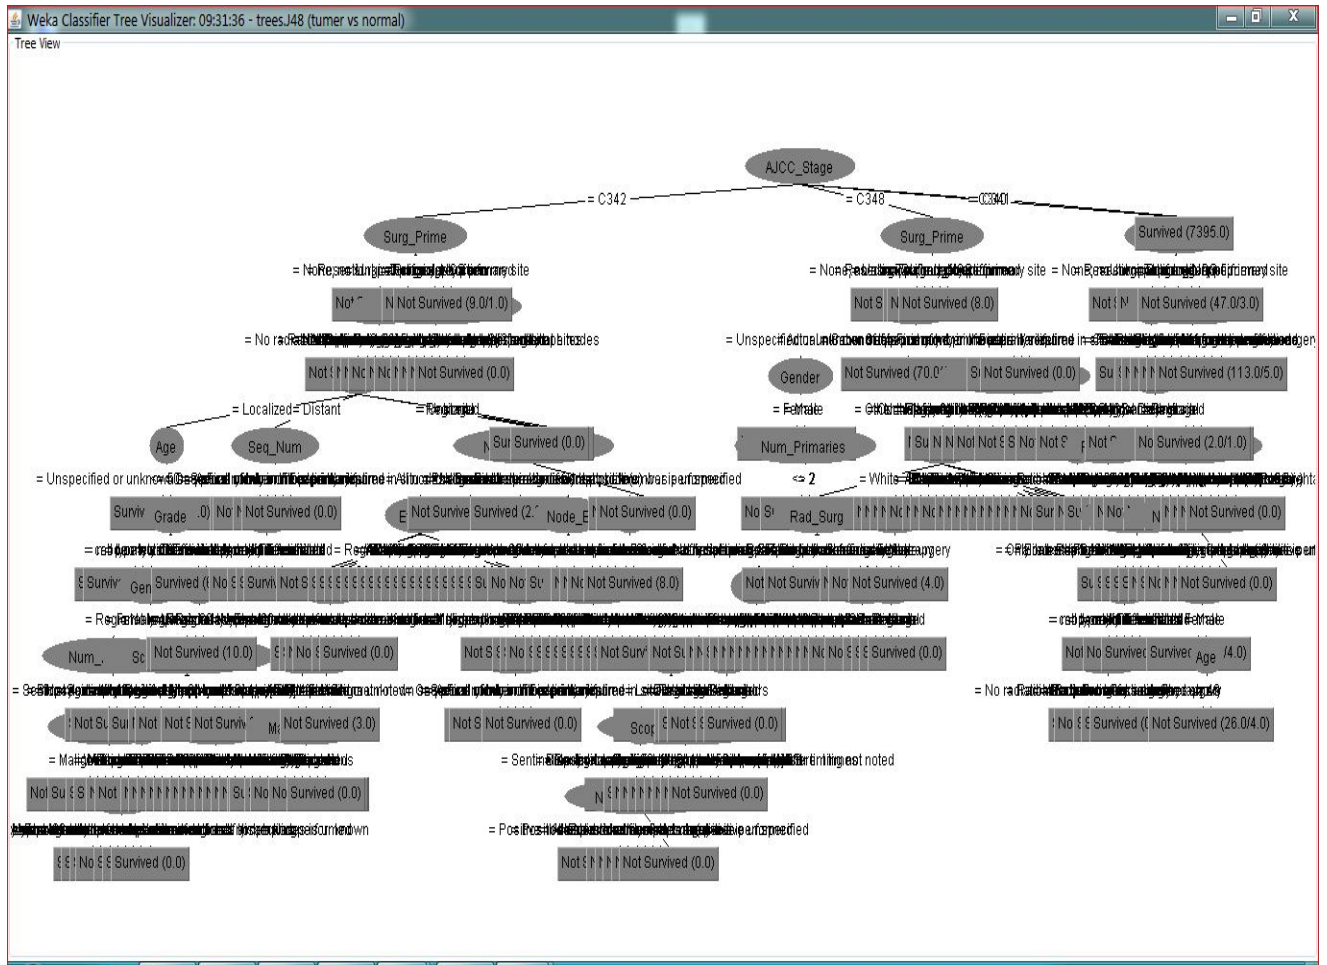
Weka Classifier Tree Visualizer: 09:31:36 - trees.J48 (tumer vs normal)

Tree View

AJCC_Stage

= C342

= C348

= C340

Surg_Prime

Surg_Prime

Survived (7395.0)

= None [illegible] site

= None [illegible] site

= None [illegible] site

Not Survived (9.0/1.0)

Not Survived (8.0)

Not Survived (47.0/3.0)

= No ra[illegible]

= Unspecified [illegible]

Not Survived (0.0)

Gender

Not Survived (70.0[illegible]

Not Survived (0.0)

Not Survived (113.0/5.0)

= Localized

= Distant

= Regional

= Female

Age

Seq_Num

Survived (0.0)

Num_Primaries

Not Survived (2.0/1.0)

= Unspecified or unknown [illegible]

<= 2

= White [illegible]

Grade

Not Survived (0.0)

Not Survived (2.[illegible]

Node_E

Not Survived (0.0)

Rad_Surg

Not Survived (0.0)

Not Survived (8.0)

Not Survived (4.0)

Not Survived (0.0)

Not Survived (10.0)

Survived (0.0)

Survived (0.0)

Age

Not Survived (3.0)

Not Survived (0.0)

Survived (0.0)

Not Survived (26.0/4.0)

= Sentinel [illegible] not noted

Not Survived (0.0)

Not Survived (0.0)

Survived (0.0)

Not Survived (0.0)